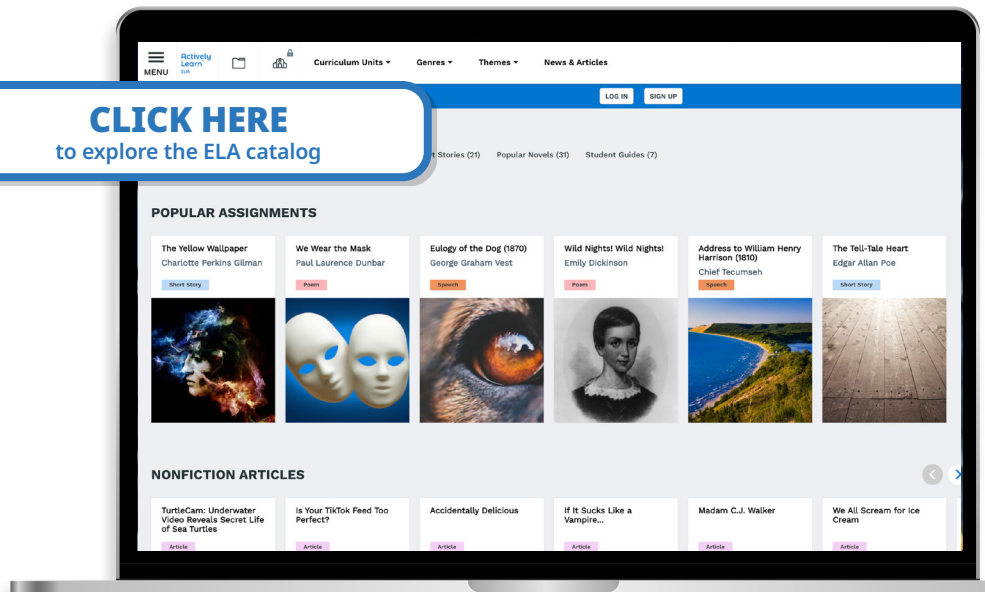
MENU
Actively Learn ELA
Curriculum Units ▾
Genres ▾
Themes ▾
News & Articles
LOG IN
SIGN UP

CLICK HERE
to explore the ELA catalog

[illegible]t Stories (21)
Popular Novels (31)
Student Guides (7)

POPULAR ASSIGNMENTS

The Yellow Wallpaper
Charlotte Perkins Gilman
Short Story

We Wear the Mask
Paul Laurence Dunbar
Poem

Eulogy of the Dog (1870)
George Graham Vest
Speech

Wild Nights! Wild Nights!
Emily Dickinson
Poem

Address to William Henry Harrison (1810)
Chief Tecumseh
Speech

The Tell-Tale Heart
Edgar Allan Poe
Short Story

NONFICTION ARTICLES

TurtleCam: Underwater Video Reveals Secret Life of Sea Turtles
Article

Is Your TikTok Feed Too Perfect?
Article

Accidentally Delicious
Article

If It Sucks Like a Vampire...
Article

Madam C.J. Walker
Article

We All Scream for Ice Cream
Article